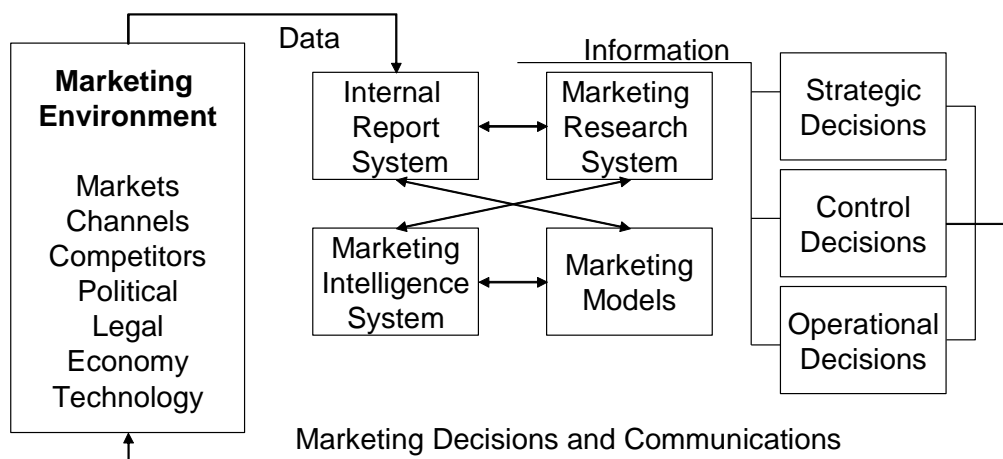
Marketing Environment

Markets
Channels
Competitors
Political
Legal
Economy
Technology

Data

Internal Report System

Marketing Research System

Marketing Intelligence System

Marketing Models

Information

Strategic Decisions

Control Decisions

Operational Decisions

Marketing Decisions and Communications